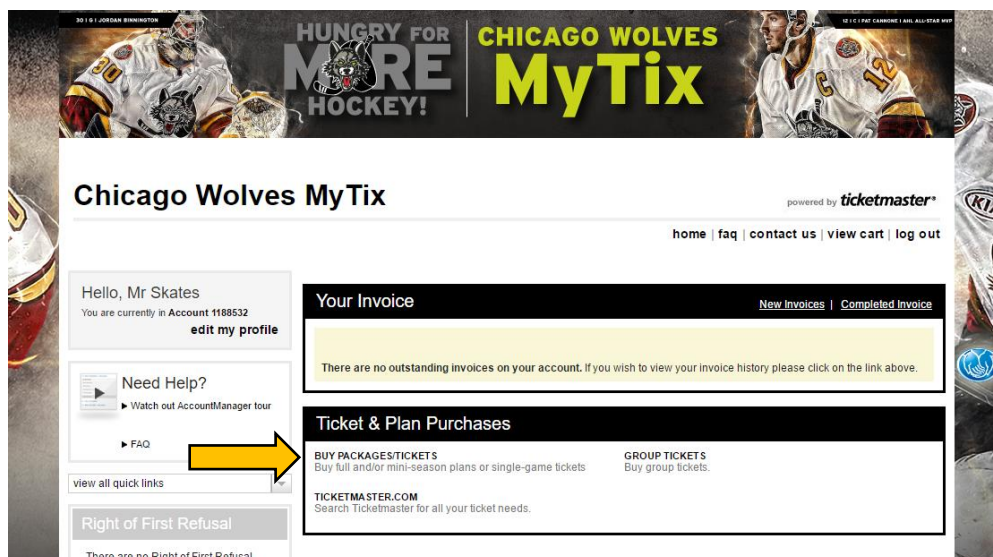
30 | G | JORDAN BINNINGTON

HUNGRY FOR MORE HOCKEY!

CHICAGO WOLVES MyTix

12 | C | PAT CANNONE | AHL ALL-STAR MVP

Chicago Wolves MyTix

powered by ticketmaster

home | faq | contact us | view cart | log out

Hello, Mr Skates
You are currently in Account 1188532
edit my profile

Need Help?
▶ Watch out AccountManager tour

▶ FAQ

view all quick links

Right of First Refusal

There are no Right of First Refusal

Your Invoice

New Invoices | Completed Invoice

There are no outstanding invoices on your account. If you wish to view your invoice history please click on the link above.

Ticket & Plan Purchases

BUY PACKAGES/TICKETS
Buy full and/or mini-season plans or single-game tickets

GROUP TICKETS
Buy group tickets.

TICKETMASTER.COM
Search Ticketmaster for all your ticket needs.